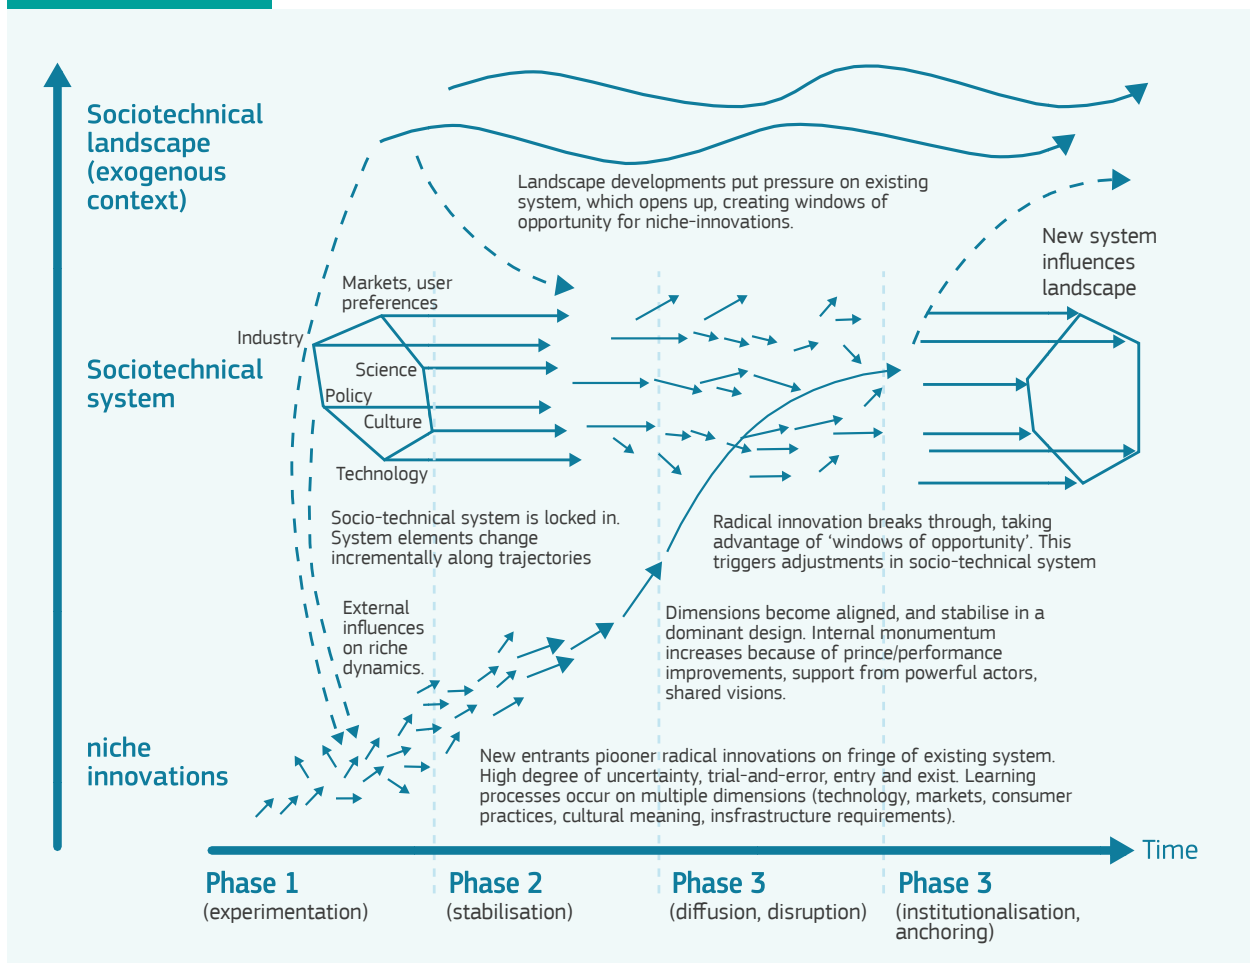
Sociotechnical landscape (exogenous context)

Landscape developments put pressure on existing system, which opens up, creating windows of opportunity for niche-innovations.

New system influences landscape

Markets, user preferences

Industry

Science

Policy

Culture

Technology

Sociotechnical system

Socio-technical system is locked in. System elements change incrementally along trajectories

Radical innovation breaks through, taking advantage of 'windows of opportunity'. This triggers adjustments in socio-technical system

External influences on riche dynamics.

Dimensions become aligned, and stabilise in a dominant design. Internal monumentum increases because of prince/performance improvements, support from powerful actors, shared visions.

niche innovations

New entrants piooner radical innovations on fringe of existing system. High degree of uncertainty, trial-and-error, entry and exist. Learning processes occur on multiple dimensions (technology, markets, consumer practices, cultural meaning, insfrastructure requirements).

Time

Phase 1
(experimentation)

Phase 2
(stabilisation)

Phase 3
(diffusion, disruption)

Phase 3
(institutionalisation, anchoring)